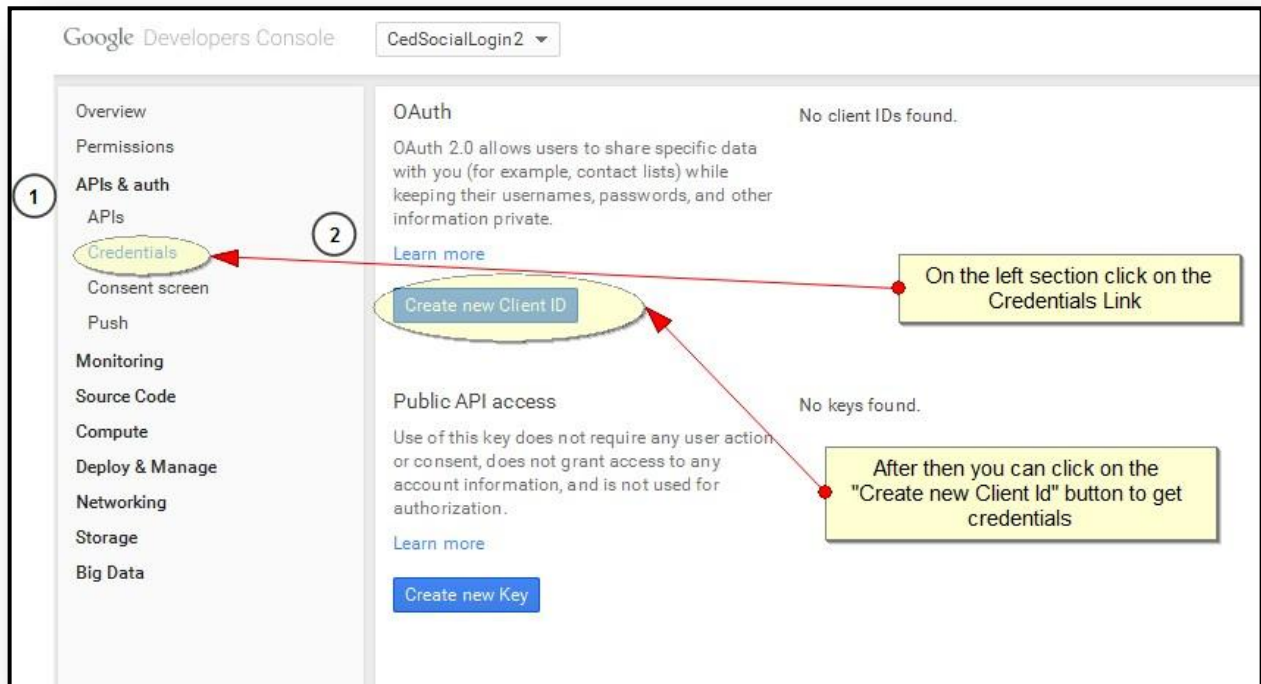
Google Developers Console

CedSocialLogin2

Overview
Permissions
1
APIs & auth
APIs
Credentials
Consent screen
Push
Monitoring
Source Code
Compute
Deploy & Manage
Networking
Storage
Big Data

OAuth

OAuth 2.0 allows users to share specific data with you (for example, contact lists) while keeping their usernames, passwords, and other information private.

2

Learn more

Create new Client ID

No client IDs found.

On the left section click on the Credentials Link

Public API access

Use of this key does not require any user action or consent, does not grant access to any account information, and is not used for authorization.

Learn more

Create new Key

No keys found.

After then you can click on the "Create new Client Id" button to get credentials